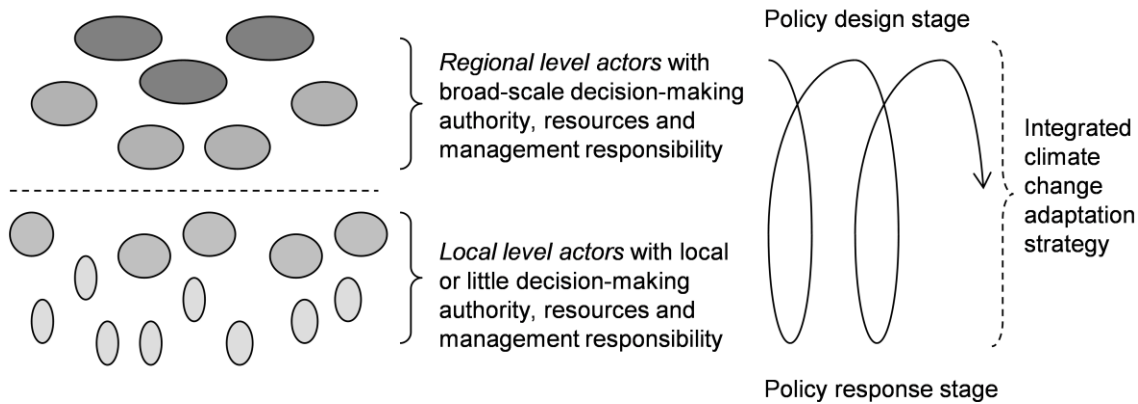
*Regional level actors* with broad-scale decision-making authority, resources and management responsibility

*Local level actors* with local or little decision-making authority, resources and management responsibility

Policy design stage

Integrated climate change adaptation strategy

Policy response stage